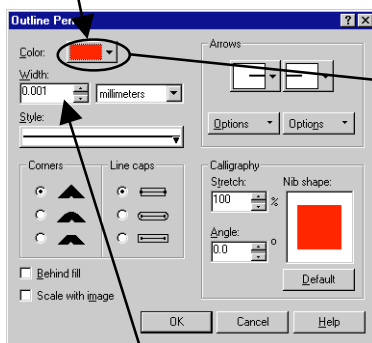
Outline Pen

Color:

Width:

0.001

millimeters

Style:

Arrows

Options

Options

Corners

Line caps

Calligraphy

Stretch:

100

%

Nib shape:

Angle:

0.0

o

Default

Behind fill

Scale with image

OK

Cancel

Help